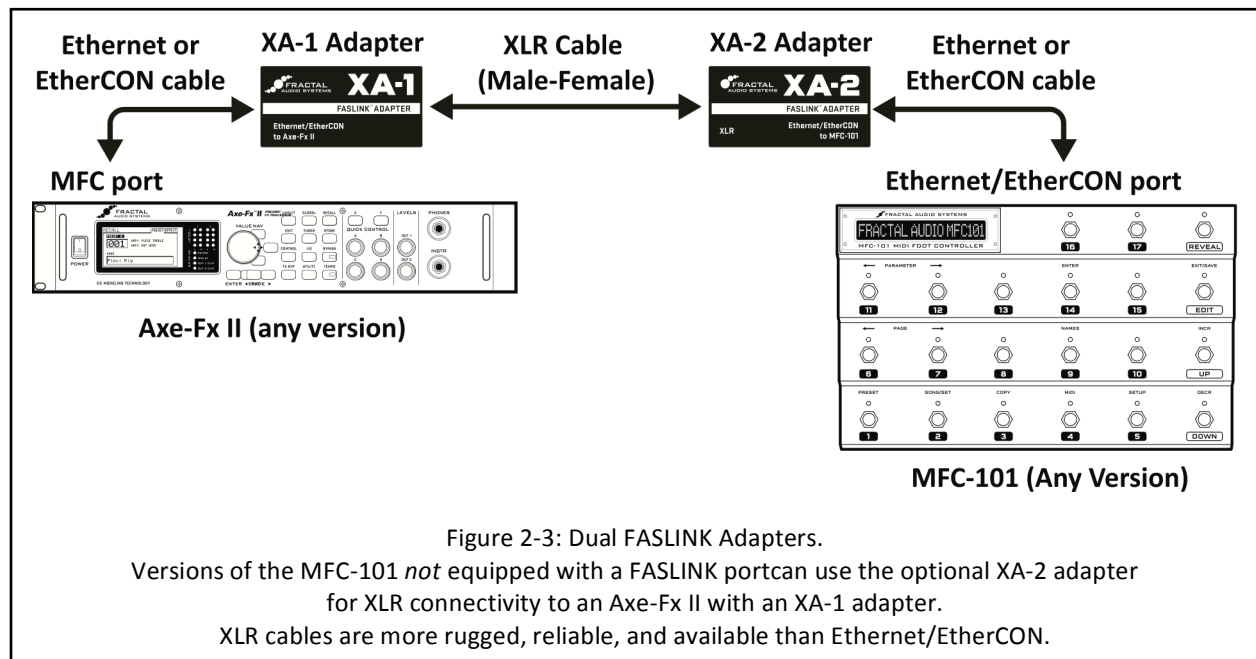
Ethernet or EtherCON cable

XA-1 Adapter

FRACTAL AUDIO SYSTEMS XA-1

FASLINK™ ADAPTER

Ethernet/EtherCON to Axe-Fx II

XLR Cable (Male-Female)

XA-2 Adapter

FRACTAL AUDIO SYSTEMS XA-2

FASLINK™ ADAPTER

XLR

Ethernet/EtherCON to MFC-101

Ethernet or EtherCON cable

MFC port

Ethernet/EtherCON port

FRACTAL AUDIO SYSTEMS

POWER

RECALL

001

Axe-Fx II

VALUE NAV

ENTER

EDIT TUNER STORE

CONTROL I/O BYPASS

FX BYP UTILITY TEMPO

QUICK CONTROL

LEVELS

PHONES

INSTR

G2 MODELING TECHNOLOGY

Axe-Fx II (any version)

FRACTAL AUDIO SYSTEMS

FRACTAL AUDIO MFC101

MFC-101 MIDI FOOT CONTROLLER

16 17 REVEAL

PARAMETER ENTER EXIT/SAVE

11 12 13 14 15 EDIT

PAGE NAMES INCR

6 7 8 9 10 UP

PRESET SONG/SET COPY MIDI SETUP DECR

1 2 3 4 5 DOWN

MFC-101 (Any Version)

Figure 2-3: Dual FASLINK Adapters.
Versions of the MFC-101 *not* equipped with a FASLINK portcan use the optional XA-2 adapter for XLR connectivity to an Axe-Fx II with an XA-1 adapter.
XLR cables are more rugged, reliable, and available than Ethernet/EtherCON.